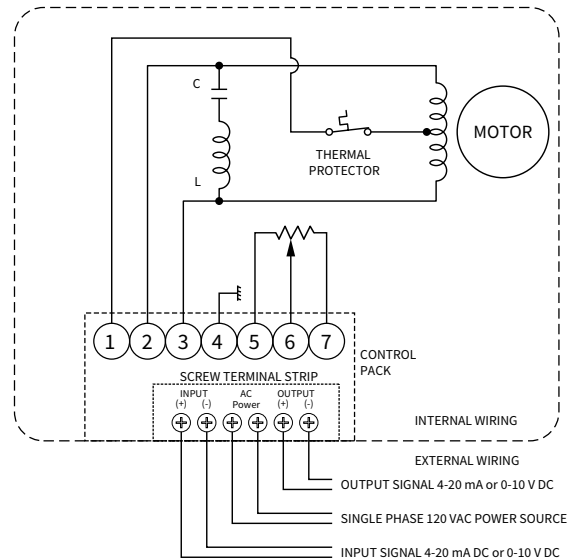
C

L

THERMAL PROTECTOR

MOTOR

1 2 3 4 5 6 7

CONTROL PACK

SCREW TERMINAL STRIP

INPUT (+) (-)

AC Power

OUTPUT (+) (-)

INTERNAL WIRING

EXTERNAL WIRING

OUTPUT SIGNAL 4-20 mA or 0-10 V DC

SINGLE PHASE 120 VAC POWER SOURCE

INPUT SIGNAL 4-20 mA DC or 0-10 V DC